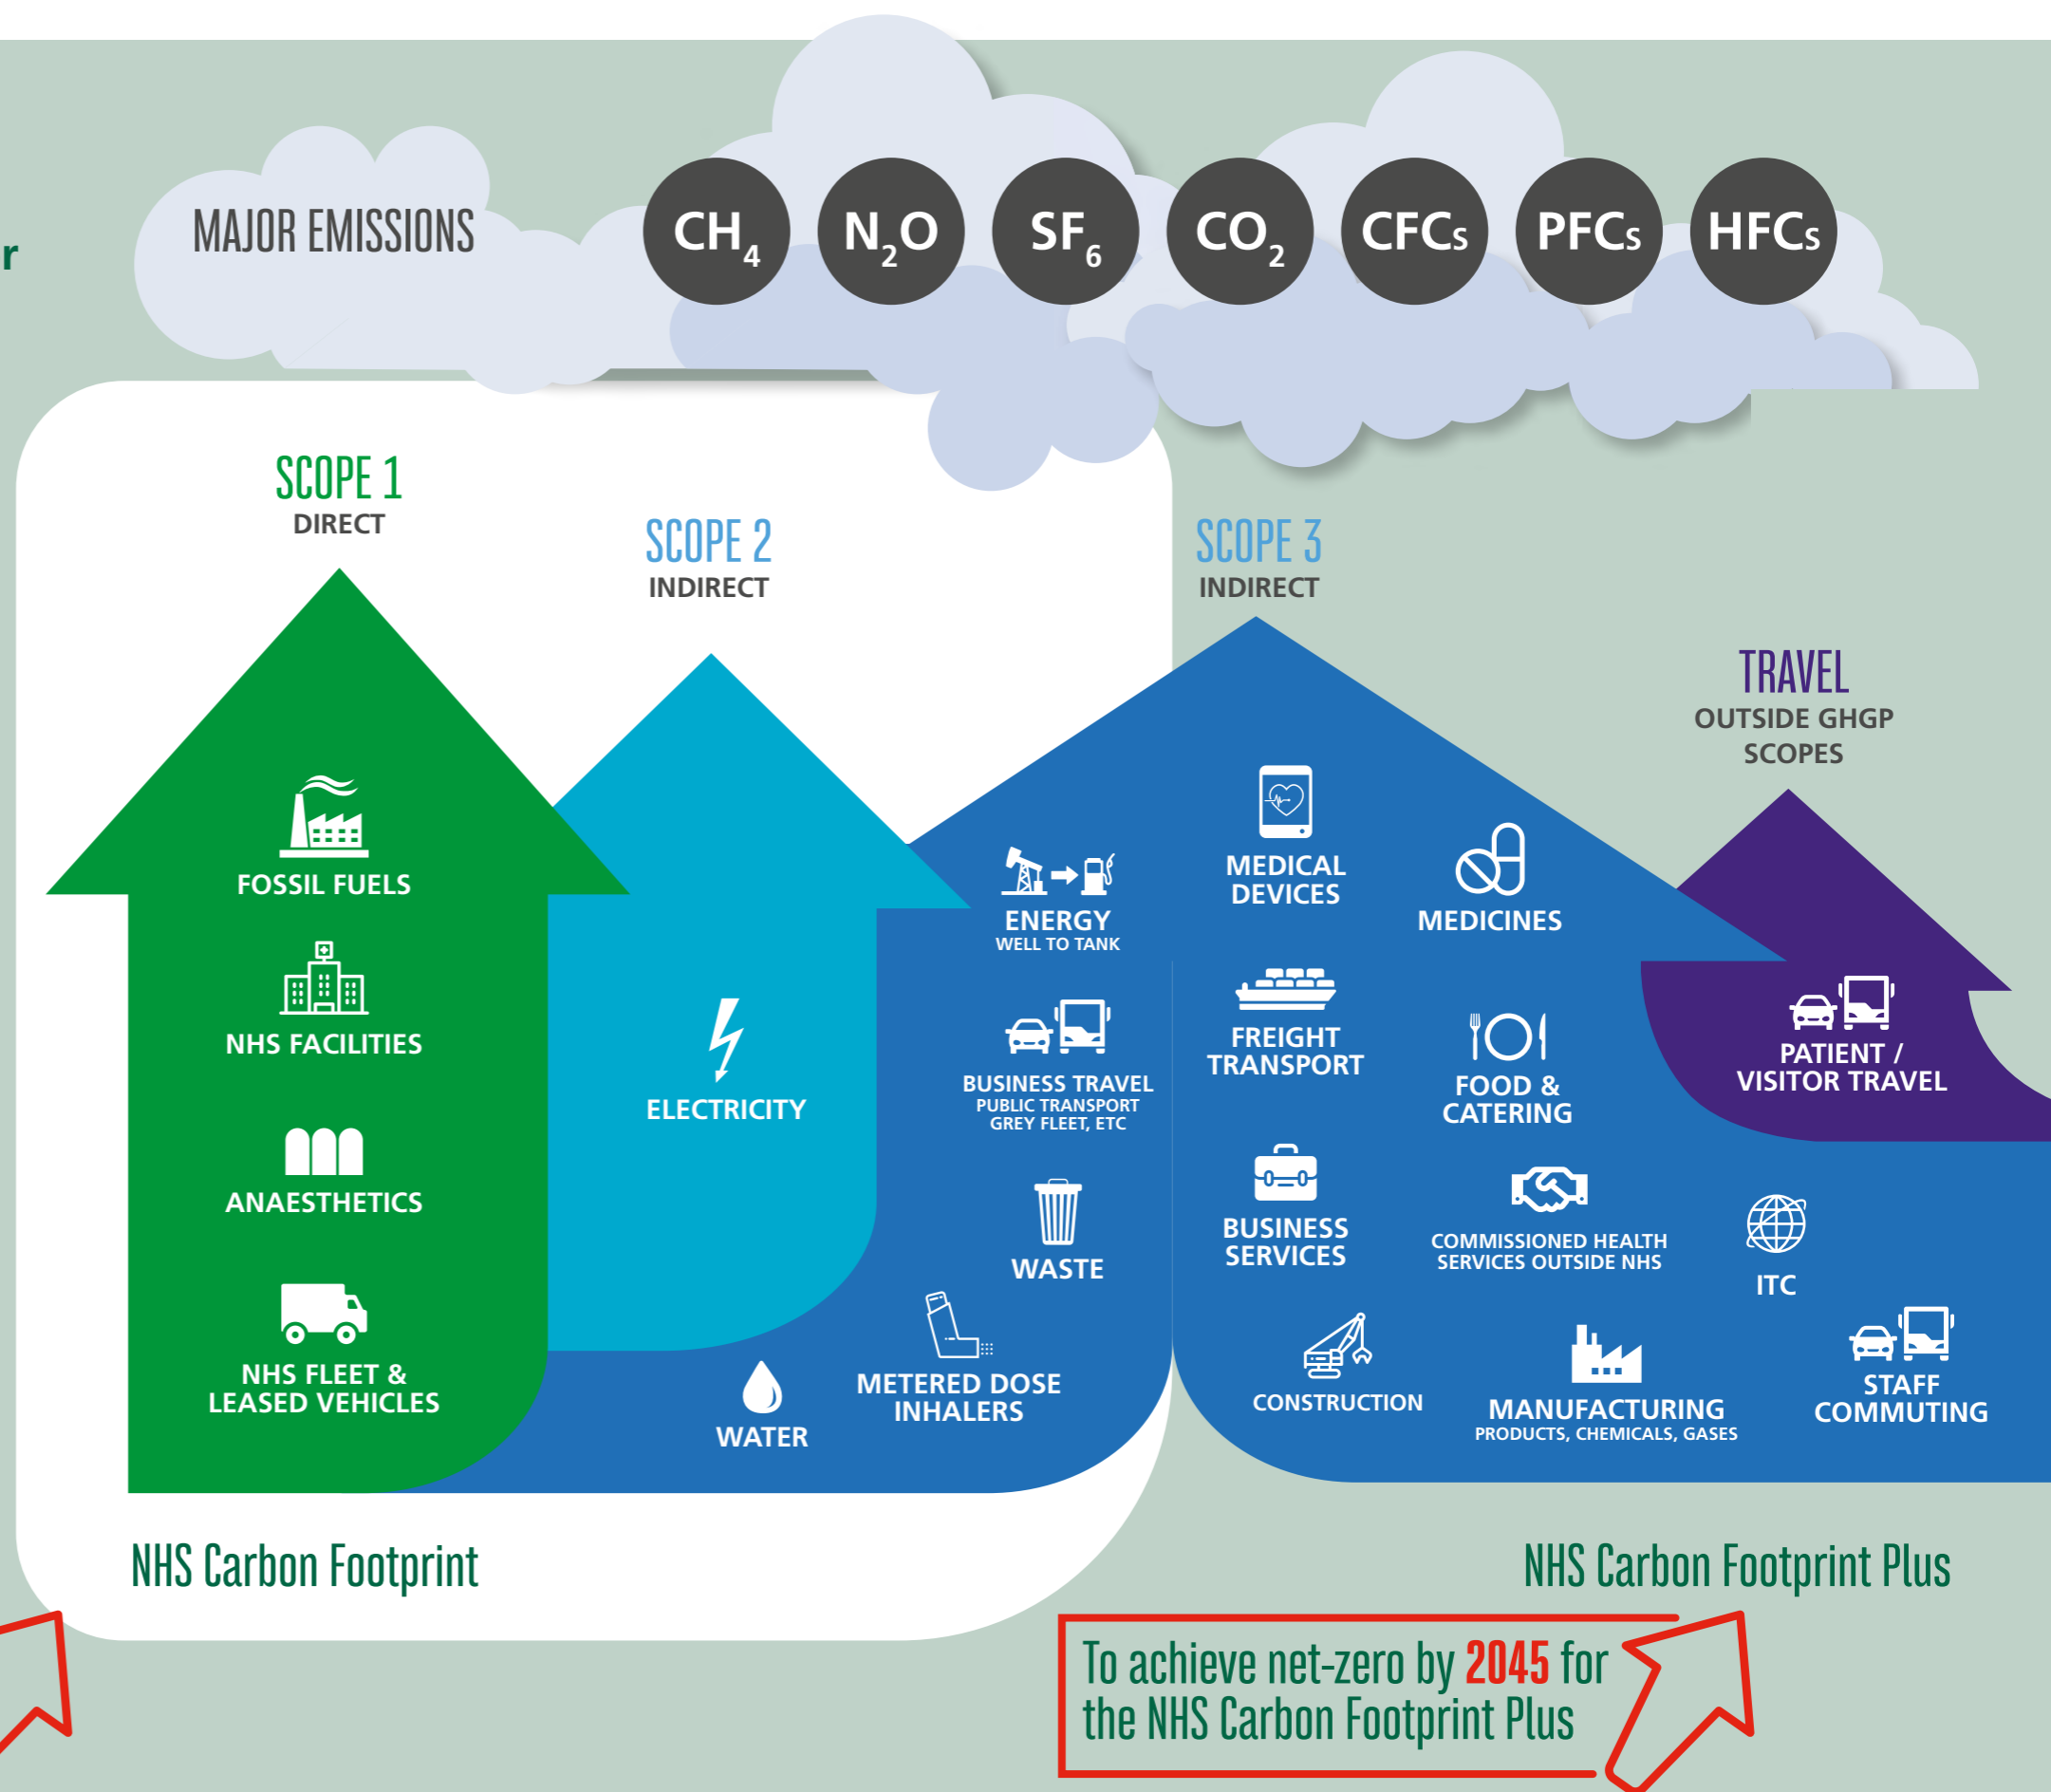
r

MAJOR EMISSIONS

$CH_4$ $N_2O$ $SF_6$ $CO_2$ CFCs PFCs HFCs

SCOPE 1
DIRECT

SCOPE 2
INDIRECT

SCOPE 3
INDIRECT

TRAVEL
OUTSIDE GHGP SCOPES

FOSSIL FUELS

NHS FACILITIES

ANAESTHETICS

NHS FLEET & LEASED VEHICLES

ELECTRICITY

WATER

ENERGY
WELL TO TANK

BUSINESS TRAVEL
PUBLIC TRANSPORT GREY FLEET, ETC

WASTE

METERED DOSE INHALERS

MEDICAL DEVICES

MEDICINES

FREIGHT TRANSPORT

FOOD & CATERING

BUSINESS SERVICES

COMMISSIONED HEALTH SERVICES OUTSIDE NHS

ITC

CONSTRUCTION

MANUFACTURING
PRODUCTS, CHEMICALS, GASES

STAFF COMMUTING

PATIENT / VISITOR TRAVEL

NHS Carbon Footprint

NHS Carbon Footprint Plus

To achieve net-zero by 2045 for the NHS Carbon Footprint Plus